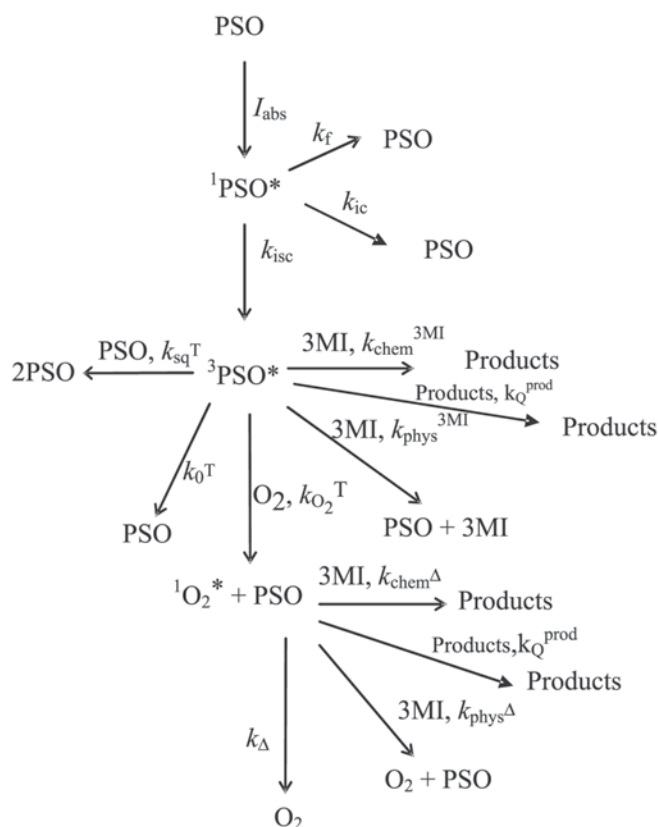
PSO

$I_{abs}$

$k_f$ PSO

$^1PSO^*$

$k_{ic}$

PSO

$k_{isc}$

2PSO PSO, $k_{sq}{}^T$ $^3PSO^*$ 3MI, $k_{chem}{}^{3MI}$ Products

Products, $k_Q{}^{prod}$ Products

3MI, $k_{phys}{}^{3MI}$

$k_0{}^T$

$O_2$, $k_{O_2}{}^T$

PSO

PSO + 3MI

$^1O_2^*$ + PSO 3MI, $k_{chem\Delta}$ Products

Products,$k_Q{}^{prod}$ Products

3MI, $k_{phys\Delta}$

$k_\Delta$

$O_2$ + PSO

$O_2$